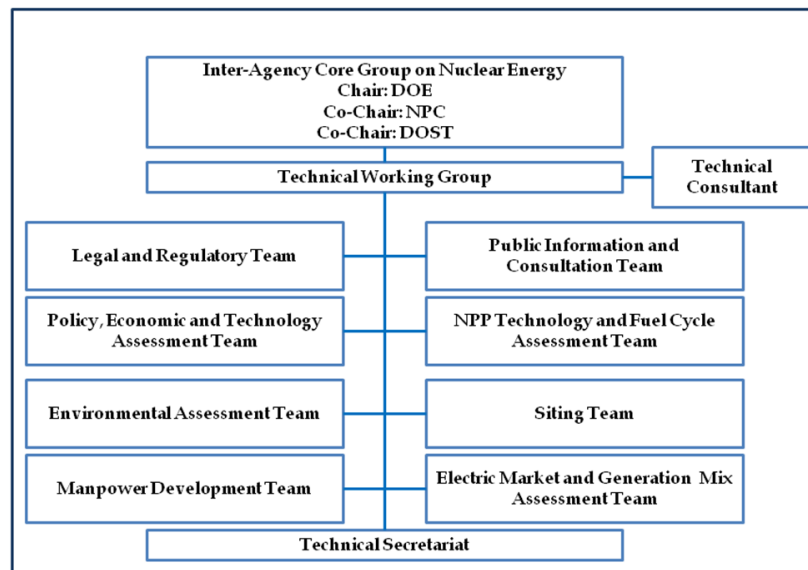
Inter-Agency Core Group on Nuclear Energy
Chair: DOE
Co-Chair: NPC
Co-Chair: DOST

Technical Working Group

Technical Consultant

Legal and Regulatory Team

Public Information and Consultation Team

Policy, Economic and Technology Assessment Team

NPP Technology and Fuel Cycle Assessment Team

Environmental Assessment Team

Siting Team

Manpower Development Team

Electric Market and Generation Mix Assessment Team

Technical Secretariat